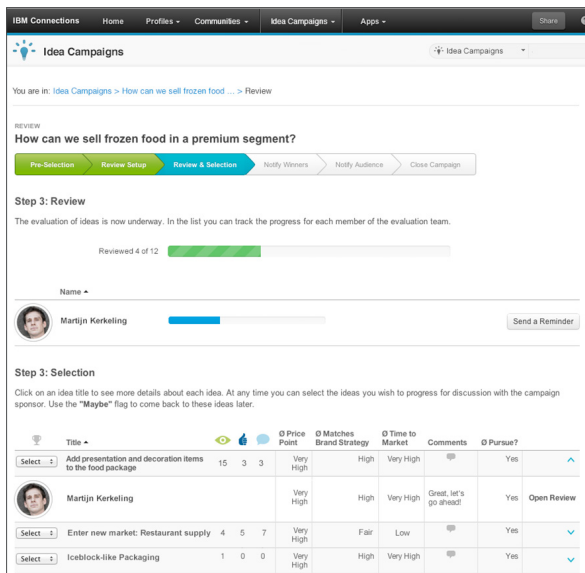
IBM Connections Home Profiles ▾ Communities ▾ Idea Campaigns ▾ Apps ▾ Share

Idea Campaigns

Idea Campaigns ▾

You are in: Idea Campaigns > How can we sell frozen food ... > Review

REVIEW
How can we sell frozen food in a premium segment?

Pre-Selection | Review Setup | Review & Selection | Notify Winners | Notify Audience | Close Campaign

Step 3: Review

The evaluation of ideas is now underway. In the list you can track the progress for each member of the evaluation team.

Reviewed 4 of 12

Name ▴

Martijn Kerkeling

Send a Reminder

Step 3: Selection

Click on an idea title to see more details about each idea. At any time you can select the ideas you wish to progress for discussion with the campaign sponsor. Use the "Maybe" flag to come back to these ideas later.

| | Title ▴ | | | | Ø Price Point | Ø Matches Brand Strategy | Ø Time to Market | Comments | Ø Pursue? | |
|---|---|---|---|---|---|---|---|---|---|---|
| Select | Add presentation and decoration items to the food package | 15 | 3 | 3 | Very High | High | Very High | | Yes | |
| | Martijn Kerkeling | | | | Very High | High | Very High | Great, let's go ahead! | Yes | Open Review |
| Select | Enter new market: Restaurant supply | 4 | 5 | 7 | Very High | Fair | Low | | Yes | |
| Select | Iceblock-like Packaging | 1 | 0 | 0 | Very High | High | Very High | | Yes | |